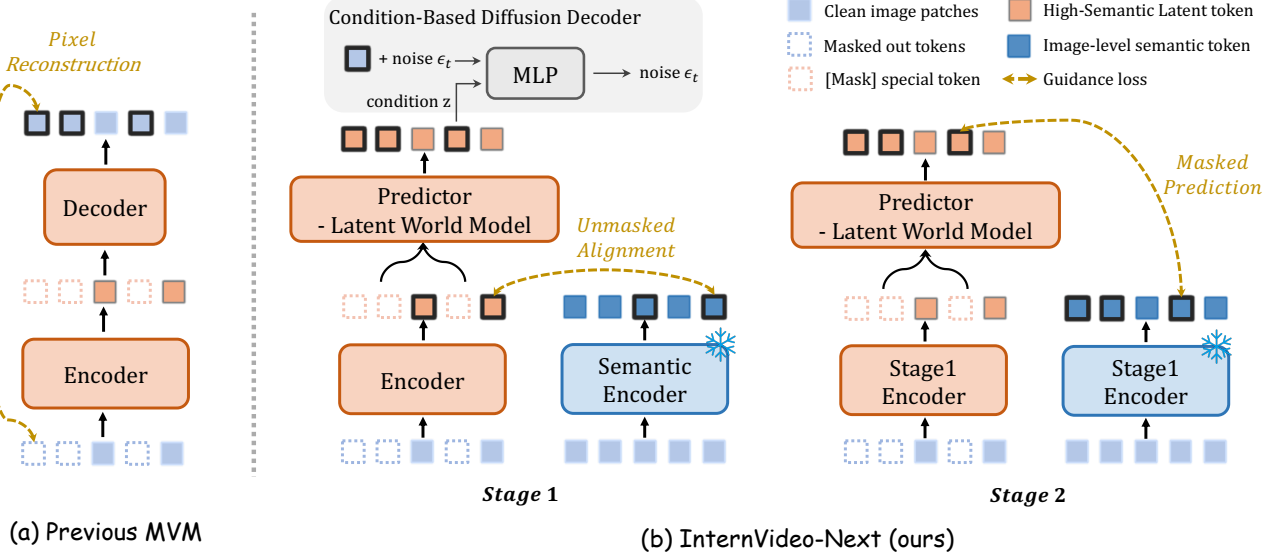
Pixel Reconstruction

Decoder

Encoder

(a) Previous MVM

Condition-Based Diffusion Decoder

+ noise $\epsilon_t$

MLP

noise $\epsilon_t$

condition z

Predictor - Latent World Model

Unmasked Alignment

Encoder

Semantic Encoder

Stage 1

Clean image patches

Masked out tokens

[Mask] special token

High-Semantic Latent token

Image-level semantic token

Guidance loss

Masked Prediction

Predictor - Latent World Model

Stage1 Encoder

Stage1 Encoder

Stage 2

(b) InternVideo-Next (ours)